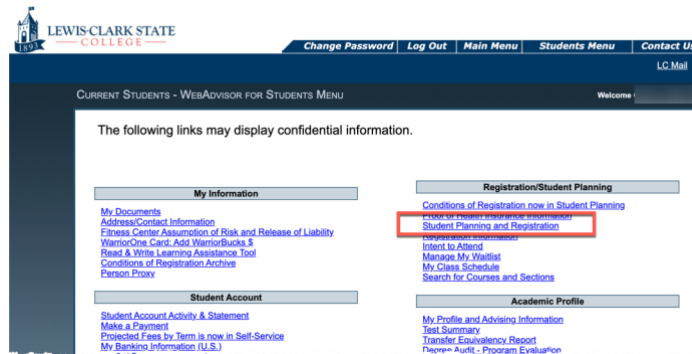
1893 LEWIS-CLARK STATE COLLEGE

Change Password | Log Out | Main Menu | Students Menu | Contact Us

LC Mail

CURRENT STUDENTS - WEBADVISOR FOR STUDENTS MENU

Welcome

The following links may display confidential information.

My Information

My Documents
Address/Contact Information
Fitness Center Assumption of Risk and Release of Liability
WarriorOne Card: Add WarriorBucks $
Read & Write Learning Assistance Tool
Conditions of Registration Archive
Person Proxy

Student Account

Student Account Activity & Statement
Make a Payment
Projected Fees by Term is now in Self-Service
My Banking Information (U.S.)

Registration/Student Planning

Conditions of Registration now in Student Planning
Proof of Health Insurance Information
Student Planning and Registration
Registration Information
Intent to Attend
Manage My Waitlist
My Class Schedule
Search for Courses and Sections

Academic Profile

My Profile and Advising Information
Test Summary
Transfer Equivalency Report
Degree Audit - Program Evaluation